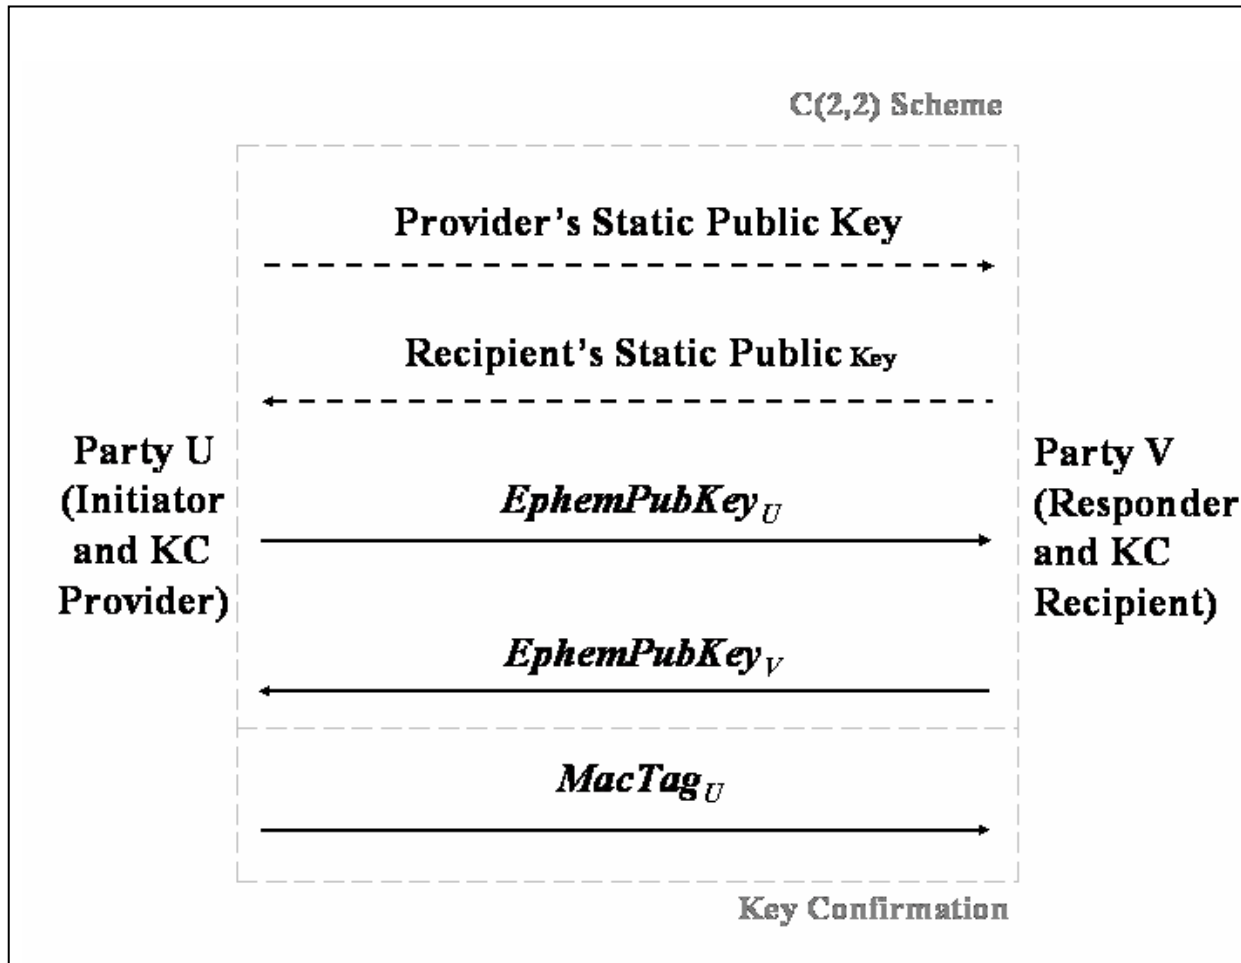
C(2,2) Scheme

Provider's Static Public Key

Recipient's Static Public Key

Party U (Initiator and KC Provider)

$EphemPubKey_U$

Party V (Responder and KC Recipient)

$EphemPubKey_V$

$MacTag_U$

Key Confirmation